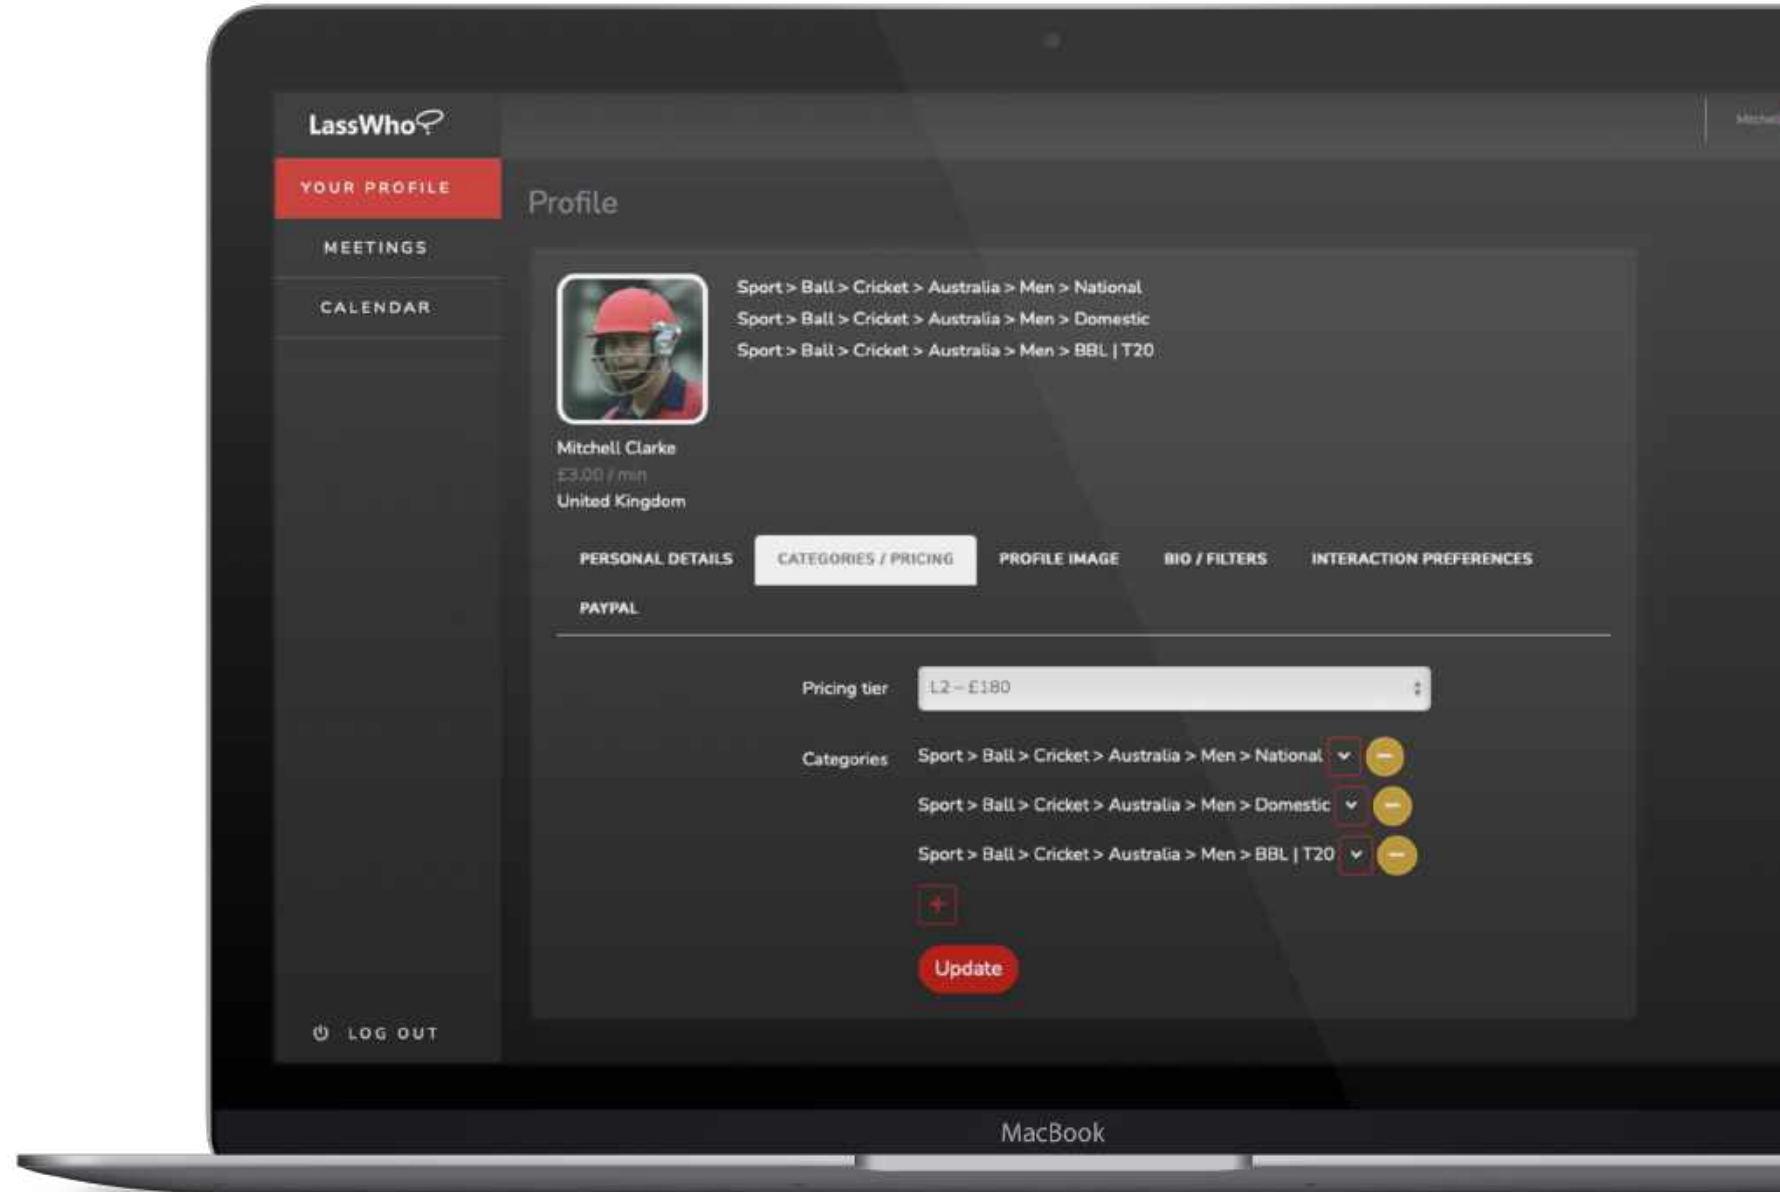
LassWho

YOUR PROFILE

MEETINGS

CALENDAR

Michel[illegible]

Profile

Sport > Ball > Cricket > Australia > Men > National
Sport > Ball > Cricket > Australia > Men > Domestic
Sport > Ball > Cricket > Australia > Men > BBL | T20

Mitchell Clarke
£3.00 / min
United Kingdom

PERSONAL DETAILS
CATEGORIES / PRICING
PROFILE IMAGE
BIO / FILTERS
INTERACTION PREFERENCES
PAYPAL

Pricing tier
L2 – £180

Categories
Sport > Ball > Cricket > Australia > Men > National
Sport > Ball > Cricket > Australia > Men > Domestic
Sport > Ball > Cricket > Australia > Men > BBL | T20

+

Update

LOG OUT

MacBook